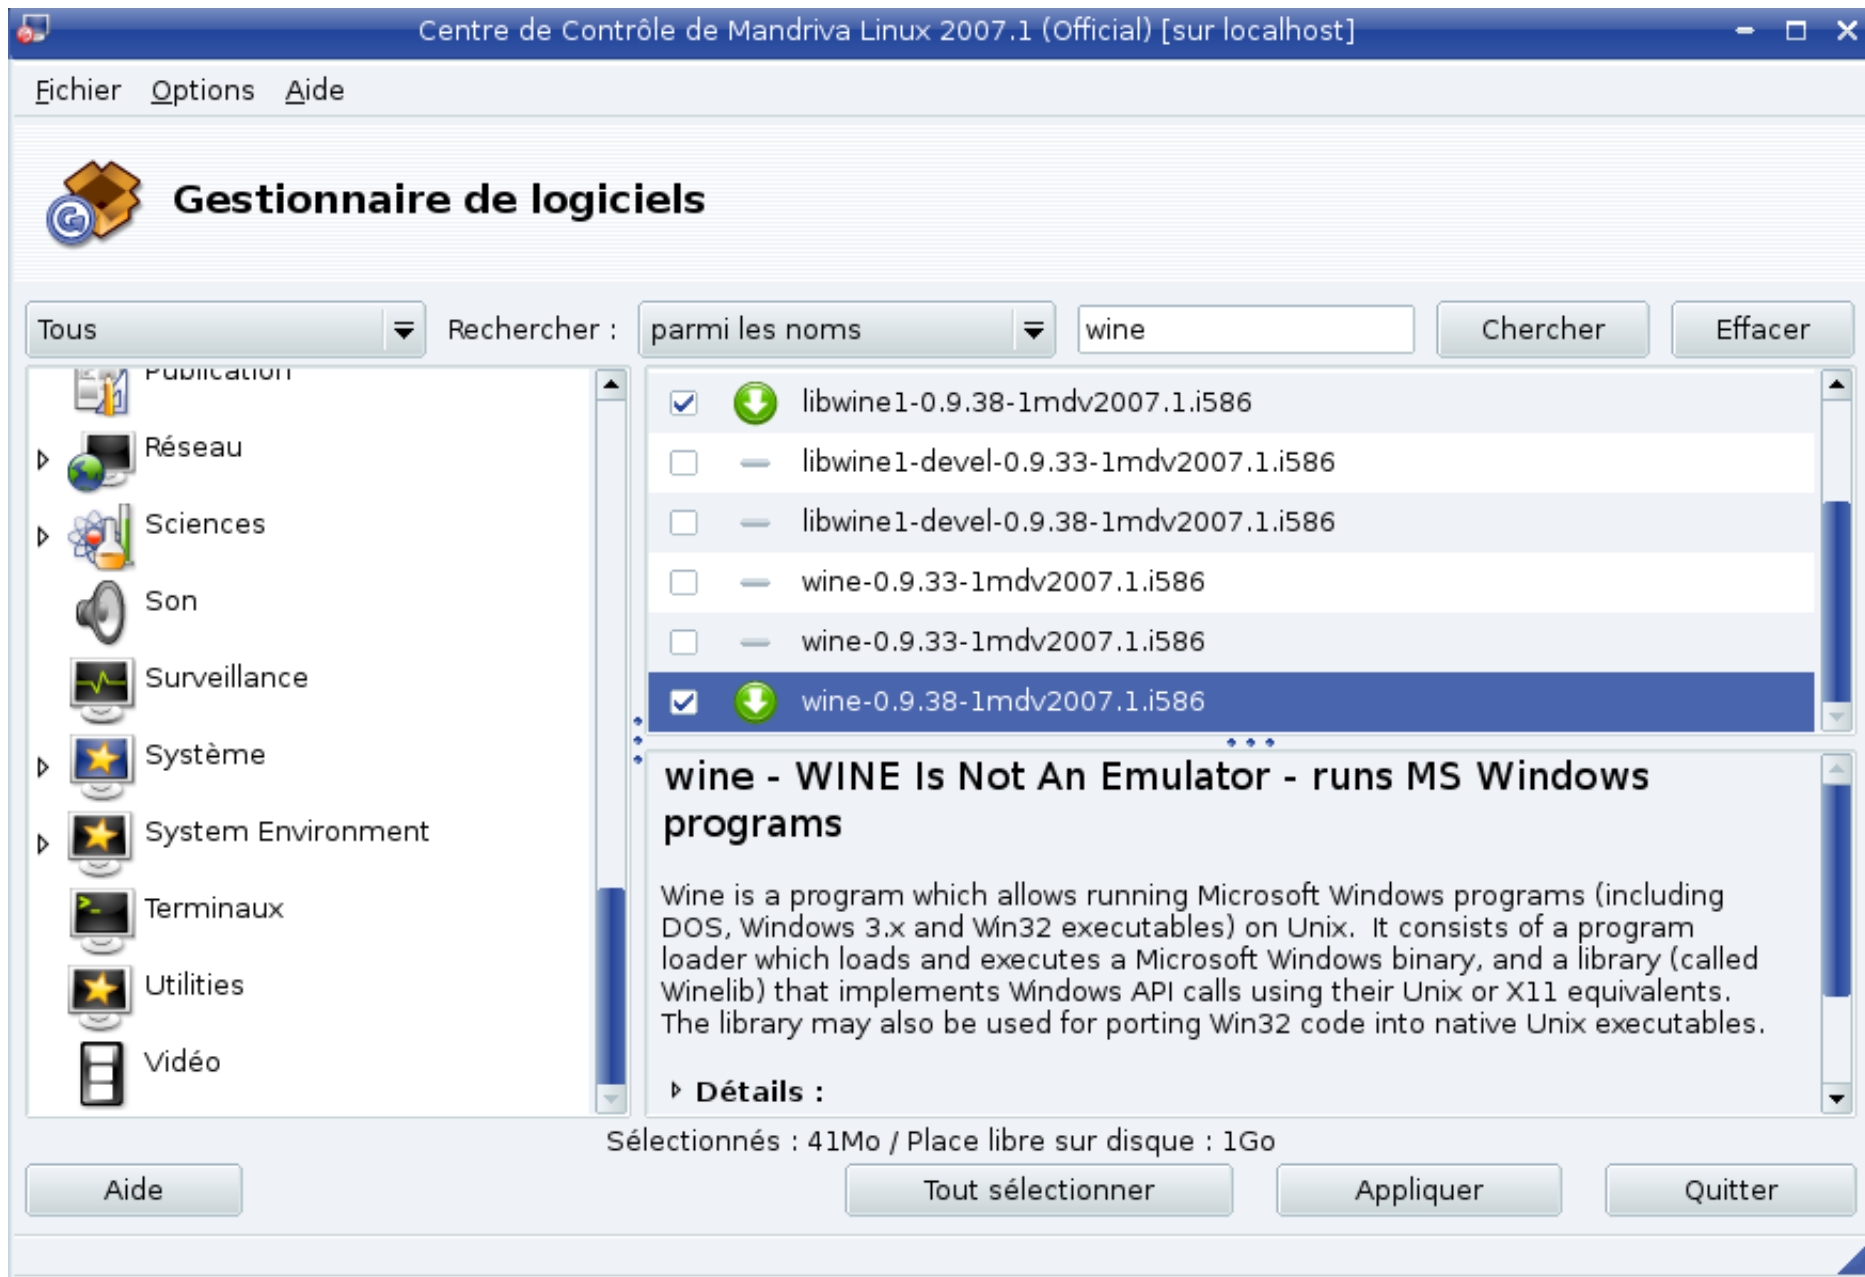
Centre de Contrôle de Mandriva Linux 2007.1 (Official) [sur localhost]

Fichier Options Aide

Gestionnaire de logiciels

Tous

Rechercher :

parmi les noms

wine

Chercher

Effacer

Publication
Réseau
Sciences
Son
Surveillance
Système
System Environment
Terminaux
Utilities
Vidéo

libwine1-0.9.38-1mdv2007.1.i586
libwine1-devel-0.9.33-1mdv2007.1.i586
libwine1-devel-0.9.38-1mdv2007.1.i586
wine-0.9.33-1mdv2007.1.i586
wine-0.9.33-1mdv2007.1.i586
wine-0.9.38-1mdv2007.1.i586

wine - WINE Is Not An Emulator - runs MS Windows programs

Wine is a program which allows running Microsoft Windows programs (including DOS, Windows 3.x and Win32 executables) on Unix. It consists of a program loader which loads and executes a Microsoft Windows binary, and a library (called Winelib) that implements Windows API calls using their Unix or X11 equivalents. The library may also be used for porting Win32 code into native Unix executables.

Détails :

Sélectionnés : 41Mo / Place libre sur disque : 1Go

Aide

Tout sélectionner

Appliquer

Quitter